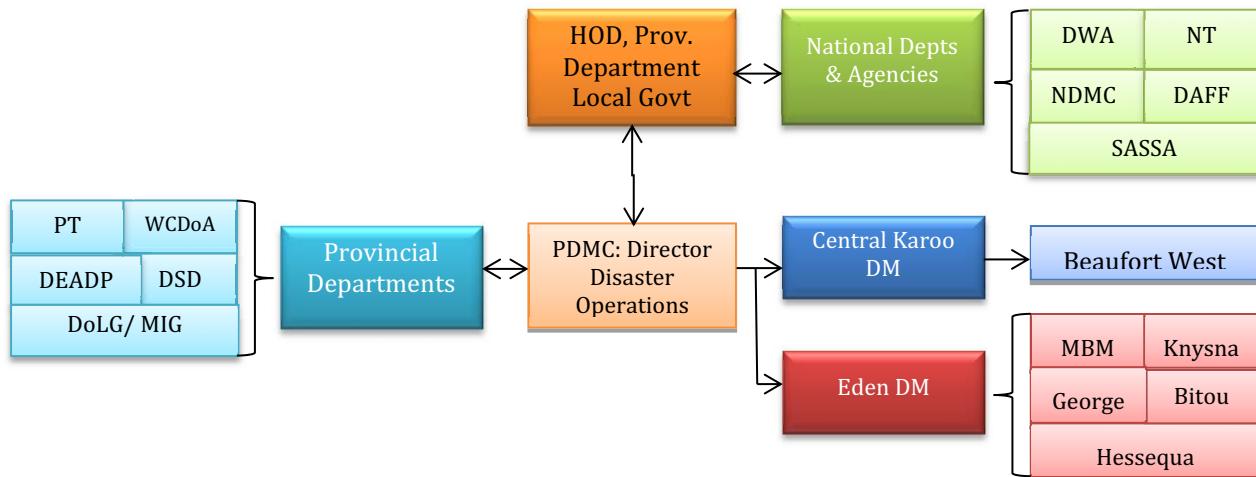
HOD, Prov. Department Local Govt

National Depts & Agencies

DWA
NT
NDMC
DAFF
SASSA

PT
WCDoA
DEADP
DSD
DoLG/ MIG

Provincial Departments

PDMC: Director Disaster Operations

Central Karoo DM

Beaufort West

Eden DM

MBM
Knysna
George
Bitou
Hessequa